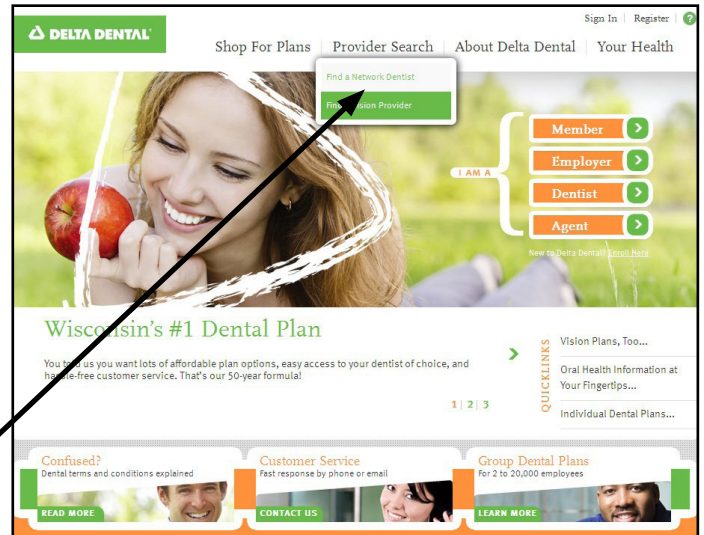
DELTA DENTAL

Sign In | Register | ?

Shop For Plans | Provider Search | About Delta Dental | Your Health

Find a Network Dentist

Fin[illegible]sion Provider

I AM A

Member

Employer

Dentist

Agent

New to Delta Dental? Enroll Here

Wisconsin's #1 Dental Plan

You to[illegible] us you want lots of affordable plan options, easy access to your dentist of choice, and ha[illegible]e-free customer service. That's our 50-year formula!

1 | 2 | 3

QUICKLINKS

Vision Plans, Too...

Oral Health Information at Your Fingertips...

Individual Dental Plans...

Confused?
Dental terms and conditions explained
READ MORE

Customer Service
Fast response by phone or email
CONTACT US

Group Dental Plans
For 2 to 20,000 employees
LEARN MORE